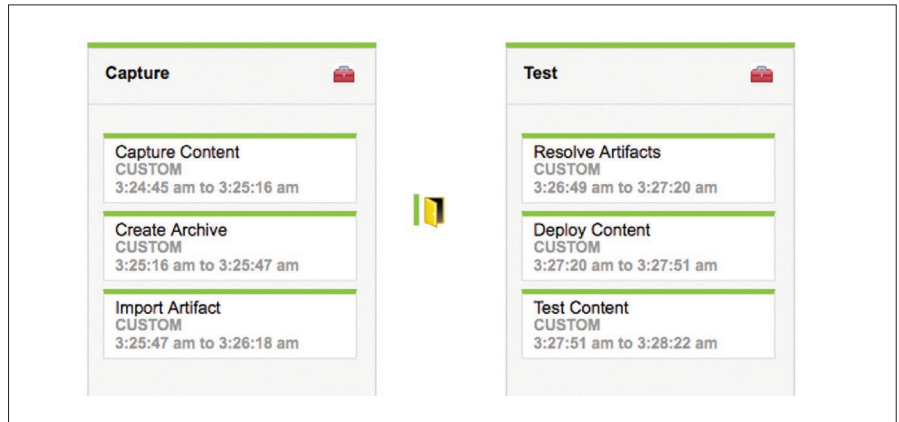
Capture

Capture Content
CUSTOM
3:24:45 am to 3:25:16 am

Create Archive
CUSTOM
3:25:16 am to 3:25:47 am

Import Artifact
CUSTOM
3:25:47 am to 3:26:18 am

Test

Resolve Artifacts
CUSTOM
3:26:49 am to 3:27:20 am

Deploy Content
CUSTOM
3:27:20 am to 3:27:51 am

Test Content
CUSTOM
3:27:51 am to 3:28:22 am